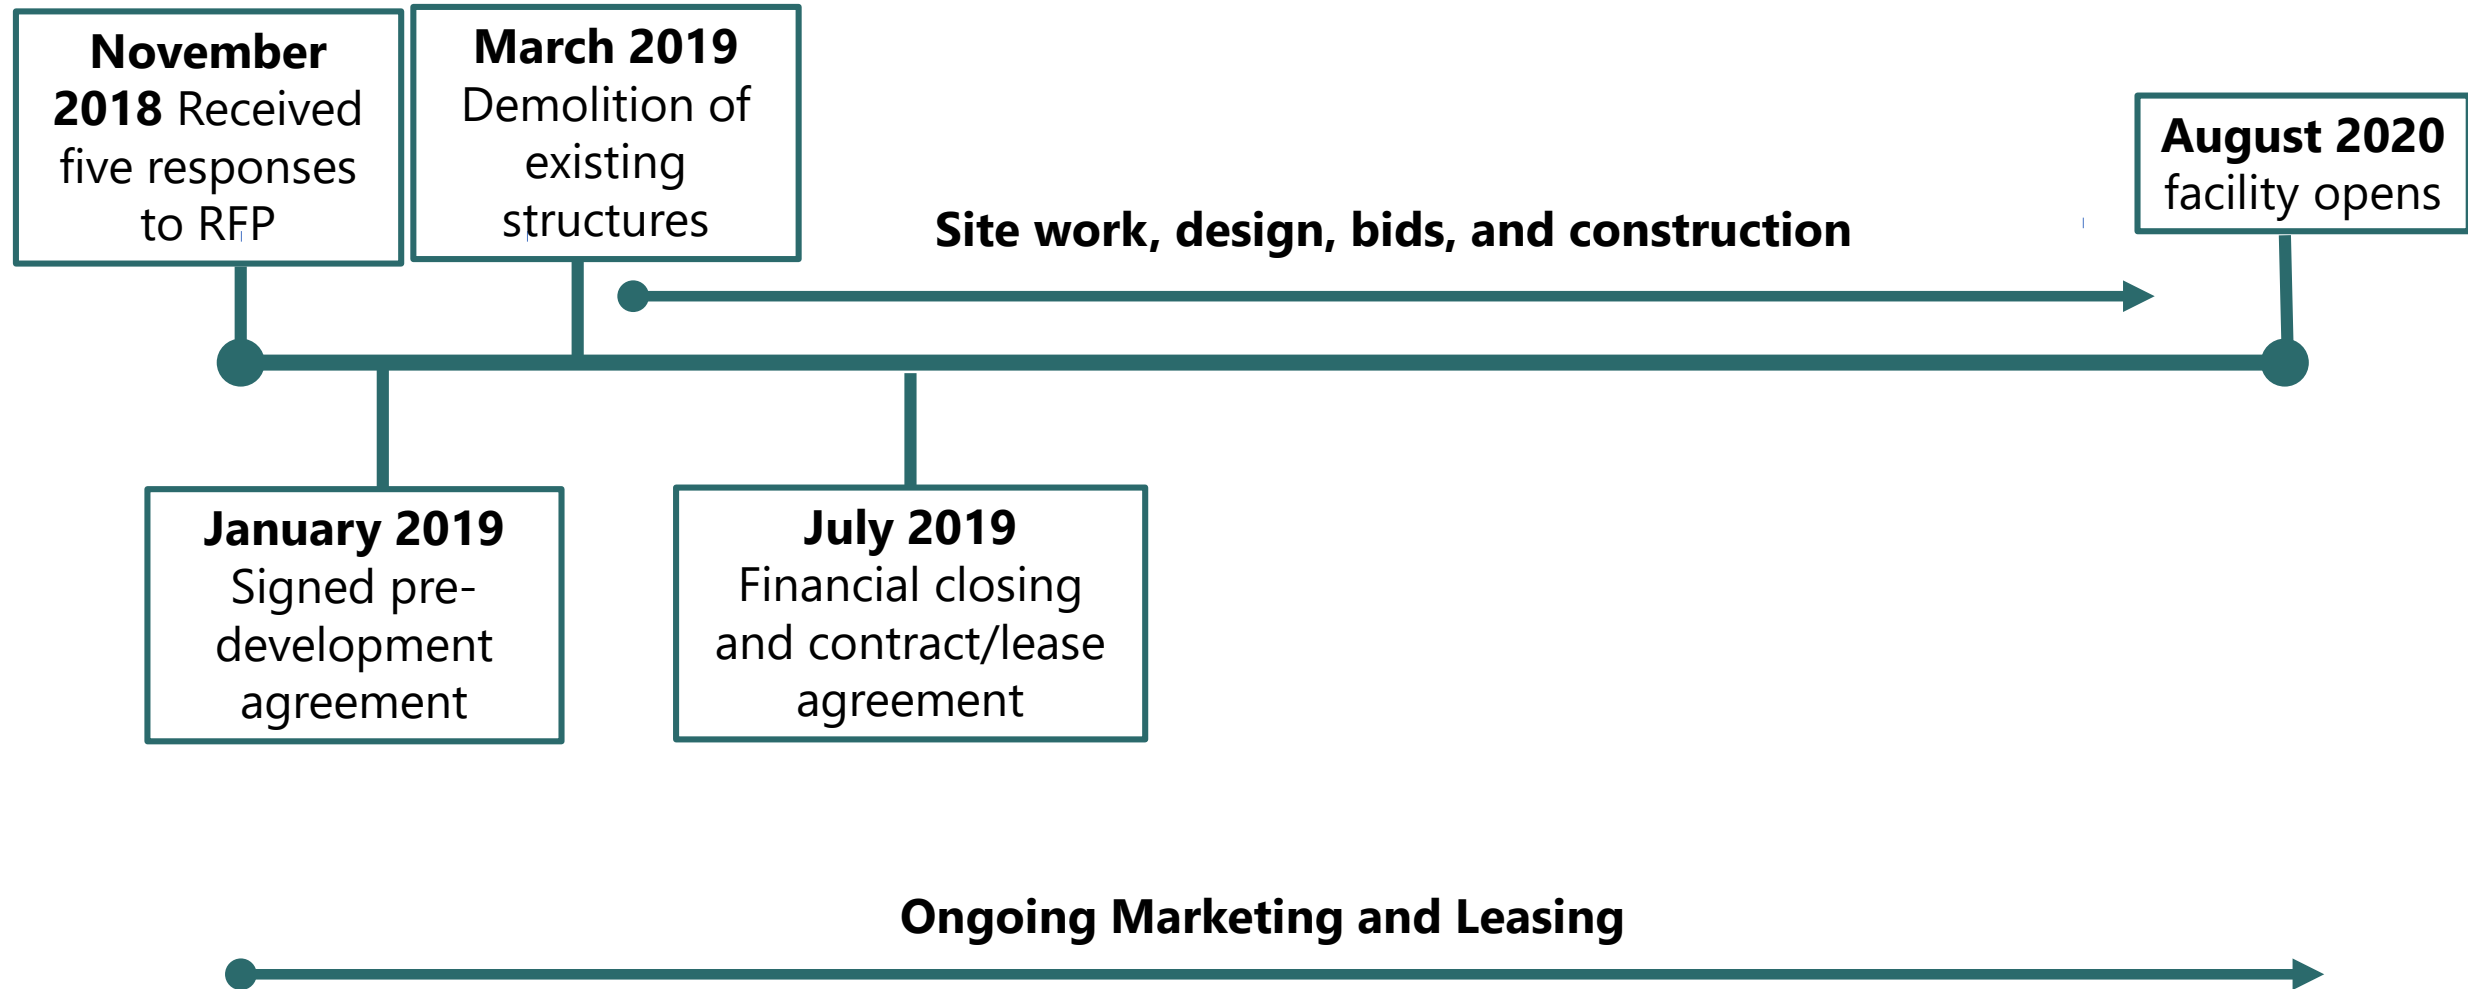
**November 2018** Received five responses to RFP

**March 2019** Demolition of existing structures

**August 2020** facility opens

**Site work, design, bids, and construction**

**January 2019** Signed pre-development agreement

**July 2019** Financial closing and contract/lease agreement

**Ongoing Marketing and Leasing**